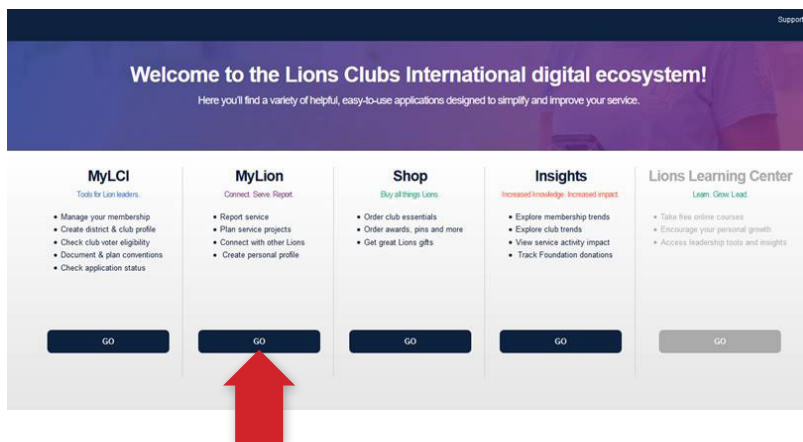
Support

Welcome to the Lions Clubs International digital ecosystem!

Here you'll find a variety of helpful, easy-to-use applications designed to simplify and improve your service.

MyLCI

Tools for Lion leaders.

- Manage your membership
- Create district & club profile
- Check club voter eligibility
- Document & plan conventions
- Check application status

GO

MyLion

Connect. Serve. Report.

- Report service
- Plan service projects
- Connect with other Lions
- Create personal profile

GO

Shop

Buy all things Lions.

- Order club essentials
- Order awards, pins and more
- Get great Lions gifts

GO

Insights

Increased knowledge. Increased impact.

- Explore membership trends
- Explore club trends
- View service activity impact
- Track Foundation donations

GO

Lions Learning Center

Learn. Grow. Lead.

- Take free online courses
- Encourage your personal growth
- Access leadership tools and insights

GO